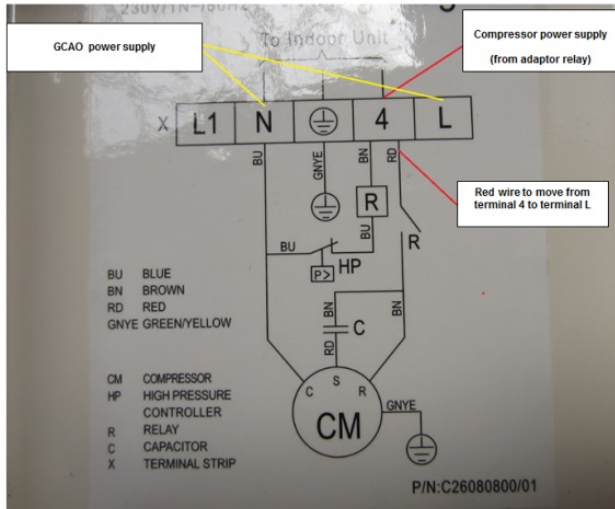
230V/1N~160Hz

GCAO power supply

To Indoor Unit

Compressor power supply
(from adaptor relay)

X L1 N ⏚ 4 L

BU GNYE BN RD

R

BU

R

Red wire to move from terminal 4 to terminal L

BU

P> HP

BN BN

C

RD

C S R

CM

GNYE

BU BLUE
BN BROWN
RD RED
GNYE GREEN/YELLOW

CM COMPRESSOR
HP HIGH PRESSURE CONTROLLER
R RELAY
C CAPACITOR
X TERMINAL STRIP

P/N:C26080800/01